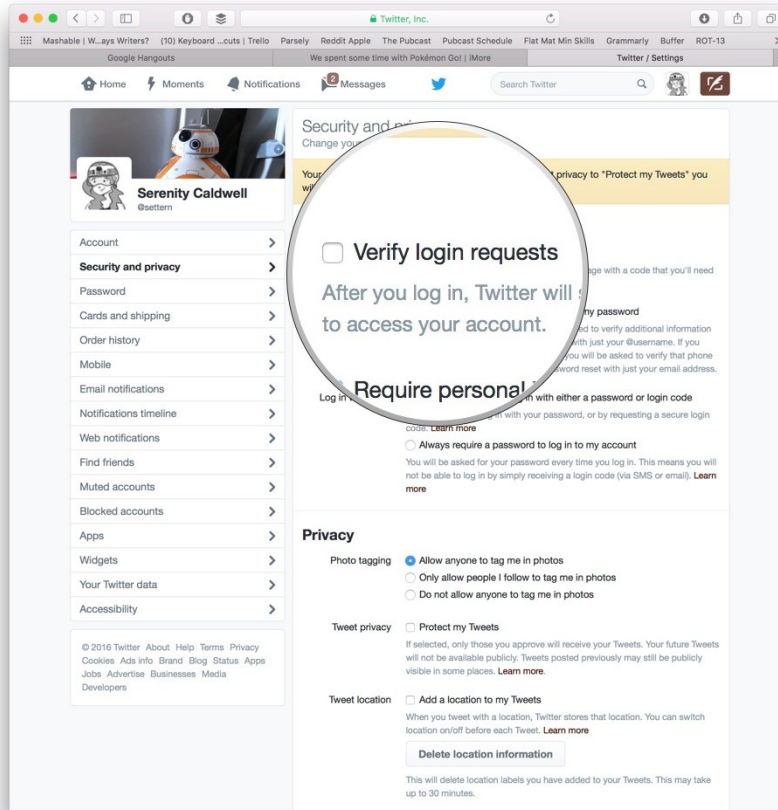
Twitter, Inc.

Mashable | W...ays Writers? (10) Keyboard ...cuts | Trello Parsely Reddit Apple The Pubcast Pubcast Schedule Flat Mat Min Skills Grammarly Buffer ROT-13

Google Hangouts | We spent some time with Pokémon Go! | iMore | Twitter / Settings

Home Moments Notifications 2 Messages Search Twitter

Serenity Caldwell
@settern

Account
Security and privacy
Password
Cards and shipping
Order history
Mobile
Email notifications
Notifications timeline
Web notifications
Find friends
Muted accounts
Blocked accounts
Apps
Widgets
Your Twitter data
Accessibility

© 2016 Twitter About Help Terms Privacy Cookies Ads info Brand Blog Status Apps Jobs Advertise Businesses Media Developers

Security and pri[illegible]
Change you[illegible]

Your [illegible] privacy to "Protect my Tweets" you wi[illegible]

Verify login requests
After you log in, Twitter will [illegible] to access your account.

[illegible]ge with a code that you'll need

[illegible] my password
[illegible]ed to verify additional information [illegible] with just your @username. If you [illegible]ou will be asked to verify that phone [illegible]word reset with just your email address.

Require personal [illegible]

Log in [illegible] with either a password or login code
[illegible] with your password, or by requesting a secure login code. Learn more

Always require a password to log in to my account
You will be asked for your password every time you log in. This means you will not be able to log in by simply receiving a login code (via SMS or email). Learn more

Privacy

Photo tagging
Allow anyone to tag me in photos
Only allow people I follow to tag me in photos
Do not allow anyone to tag me in photos

Tweet privacy
Protect my Tweets
If selected, only those you approve will receive your Tweets. Your future Tweets will not be available publicly. Tweets posted previously may still be publicly visible in some places. Learn more.

Tweet location
Add a location to my Tweets
When you tweet with a location, Twitter stores that location. You can switch location on/off before each Tweet. Learn more

Delete location information

This will delete location labels you have added to your Tweets. This may take up to 30 minutes.